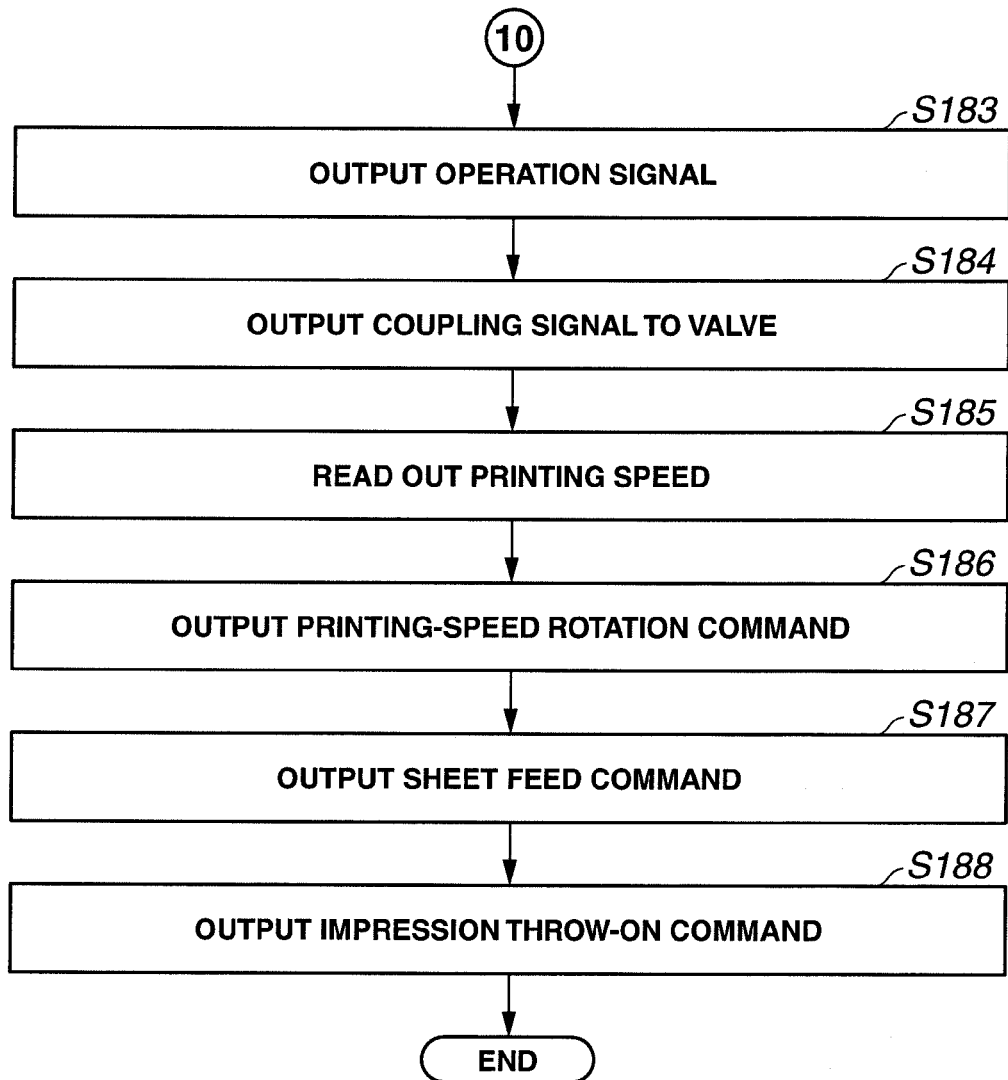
10

S183
OUTPUT OPERATION SIGNAL

S184
OUTPUT COUPLING SIGNAL TO VALVE

S185
READ OUT PRINTING SPEED

S186
OUTPUT PRINTING-SPEED ROTATION COMMAND

S187
OUTPUT SHEET FEED COMMAND

S188
OUTPUT IMPRESSION THROW-ON COMMAND

END